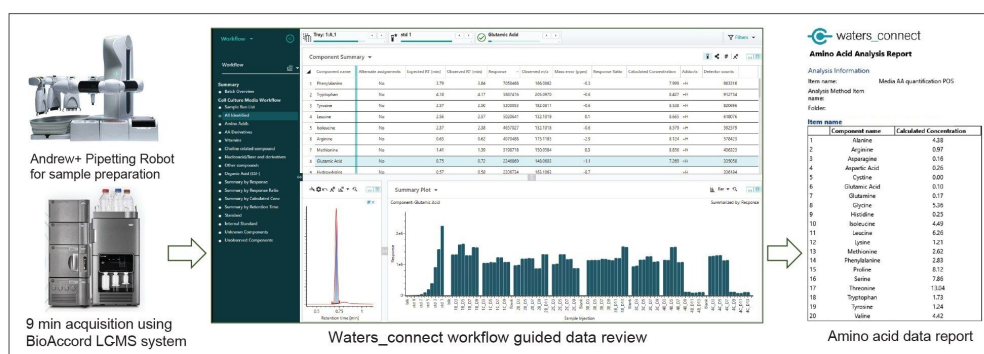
Andrew+ Pipetting Robot for sample preparation

9 min acquisition using BioAccord LCMS system

Workflow

Summary
Batch Overview
Cell Culture Media Workflow
Sample Run List
All Identified
Amino Acids
AA Derivatives
Vitamins
Choline related compound
Nucleoside/Base and derivatives
Other components
Organic Acid (G1)
Summary by Response
Summary by Response Ratio
Summary by Calculated Conc
Summary by Retention Time
Standard
Internal Standard
Unknown Components
Uncharacterized Components

Tray: 1:A,1
std 1
Glutamic Acid
Filters

Component Summary

| | Component name | Alternate assignments | Expected RT (min) | Observed RT (min) | Response | Observed m/z | Mass error (ppm) | Response Ratio | Calculated Concentration | Adducts | Detector counts |
|---|---|---|---|---|---|---|---|---|---|---|---|
| 1 | Phenylalanine | No | 3.79 | 3.84 | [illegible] | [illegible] | -0.2 | | 7.009 | +H | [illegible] |
| 2 | Tryptophan | No | 4.10 | 4.17 | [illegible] | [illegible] | -0.6 | | 0.807 | +H | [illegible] |
| 3 | Tyrosine | No | 2.87 | 2.90 | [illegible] | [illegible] | -0.4 | | 0.508 | +H | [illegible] |
| 4 | Leucine | No | 2.56 | 2.67 | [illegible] | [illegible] | 0.1 | | 0.663 | +H | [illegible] |
| 5 | Isoleucine | No | 2.37 | 2.38 | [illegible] | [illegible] | 0.6 | | 0.379 | +H | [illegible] |
| 6 | Arginine | No | 0.63 | 0.62 | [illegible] | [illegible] | -2.6 | | 0.324 | +H | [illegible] |
| 7 | Methionine | No | 1.41 | 1.39 | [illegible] | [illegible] | 0.5 | | 0.558 | +H | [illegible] |
| 8 | Glutamic Acid | No | 0.75 | 0.72 | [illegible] | 148.0603 | -1.1 | | 7.269 | +H | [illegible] |
| 9 | Hydroxyproline | No | 0.57 | 0.56 | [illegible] | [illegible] | | | | +H | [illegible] |

Summary Plot
Component: Glutamic Acid
Summarized by Response
Response
Sample Injection
Retention time (min)

Waters_connect workflow guided data review

waters_connect
Amino Acid Analysis Report

Analysis Information
Item name: Media AA quantification POS
Analysis Method Item name:
Folder:

Item name

| | Component name | Calculated Concentration |
|---|---|---|
| 1 | Alanine | 4.38 |
| 2 | Arginine | 0.97 |
| 3 | Asparagine | 0.16 |
| 4 | Aspartic Acid | 0.26 |
| 5 | Cystine | 0.00 |
| 6 | Glutamic Acid | 0.10 |
| 7 | Glutamine | 0.17 |
| 8 | Glycine | 5.36 |
| 9 | Histidine | 0.25 |
| 10 | Isoleucine | 4.49 |
| 11 | Leucine | 6.26 |
| 12 | Lysine | 1.21 |
| 13 | Methionine | 2.62 |
| 14 | Phenylalanine | 2.83 |
| 15 | Proline | 8.12 |
| 16 | Serine | 7.86 |
| 17 | Threonine | 13.04 |
| 18 | Tryptophan | 1.73 |
| 19 | Tyrosine | 1.24 |
| 20 | Valine | 4.42 |

Amino acid data report